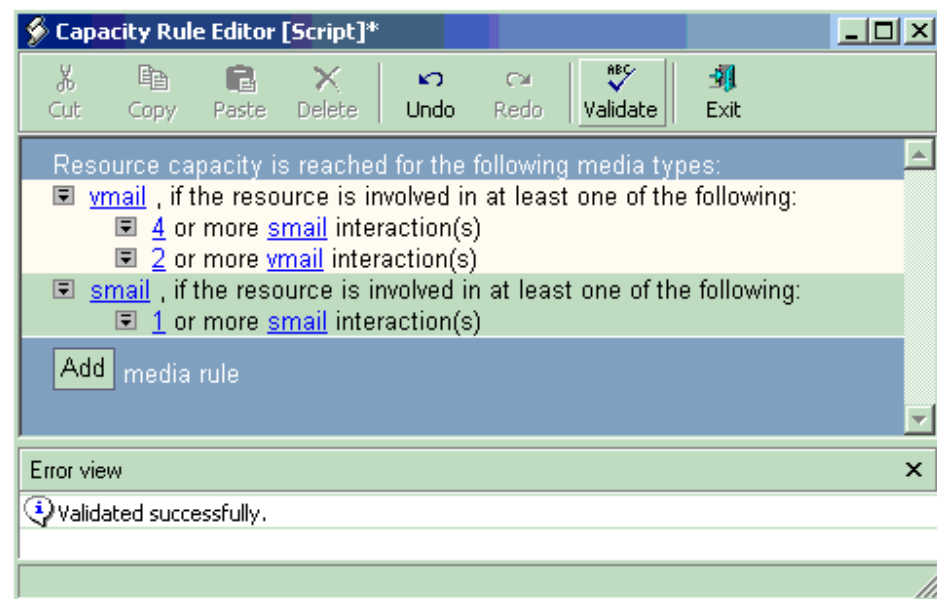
Capacity Rule Editor [Script]*

Cut Copy Paste Delete Undo Redo Validate Exit

Resource capacity is reached for the following media types:
vmail , if the resource is involved in at least one of the following:
4 or more smail interaction(s)
2 or more vmail interaction(s)
smail , if the resource is involved in at least one of the following:
1 or more smail interaction(s)
Add media rule

Error view ×
Validated successfully.